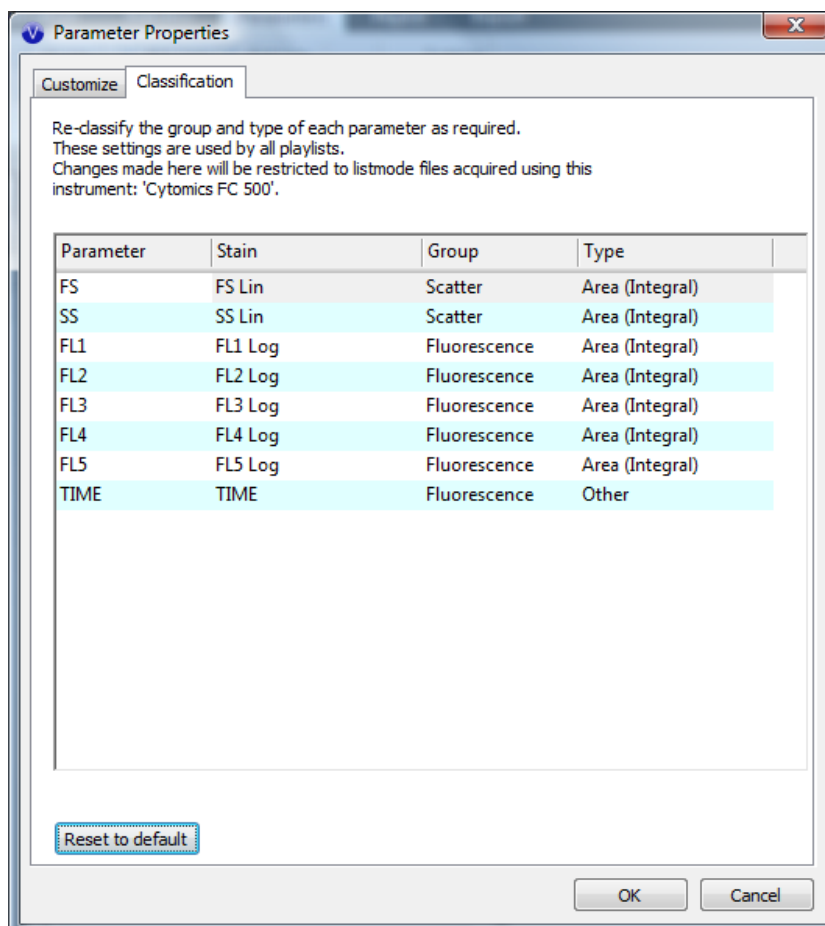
Parameter Properties

Customize | Classification

Re-classify the group and type of each parameter as required.
These settings are used by all playlists.
Changes made here will be restricted to listmode files acquired using this instrument: 'Cytomics FC 500'.

| Parameter | Stain | Group | Type |
|---|---|---|---|
| FS | FS Lin | Scatter | Area (Integral) |
| SS | SS Lin | Scatter | Area (Integral) |
| FL1 | FL1 Log | Fluorescence | Area (Integral) |
| FL2 | FL2 Log | Fluorescence | Area (Integral) |
| FL3 | FL3 Log | Fluorescence | Area (Integral) |
| FL4 | FL4 Log | Fluorescence | Area (Integral) |
| FL5 | FL5 Log | Fluorescence | Area (Integral) |
| TIME | TIME | Fluorescence | Other |

Reset to default

OK Cancel